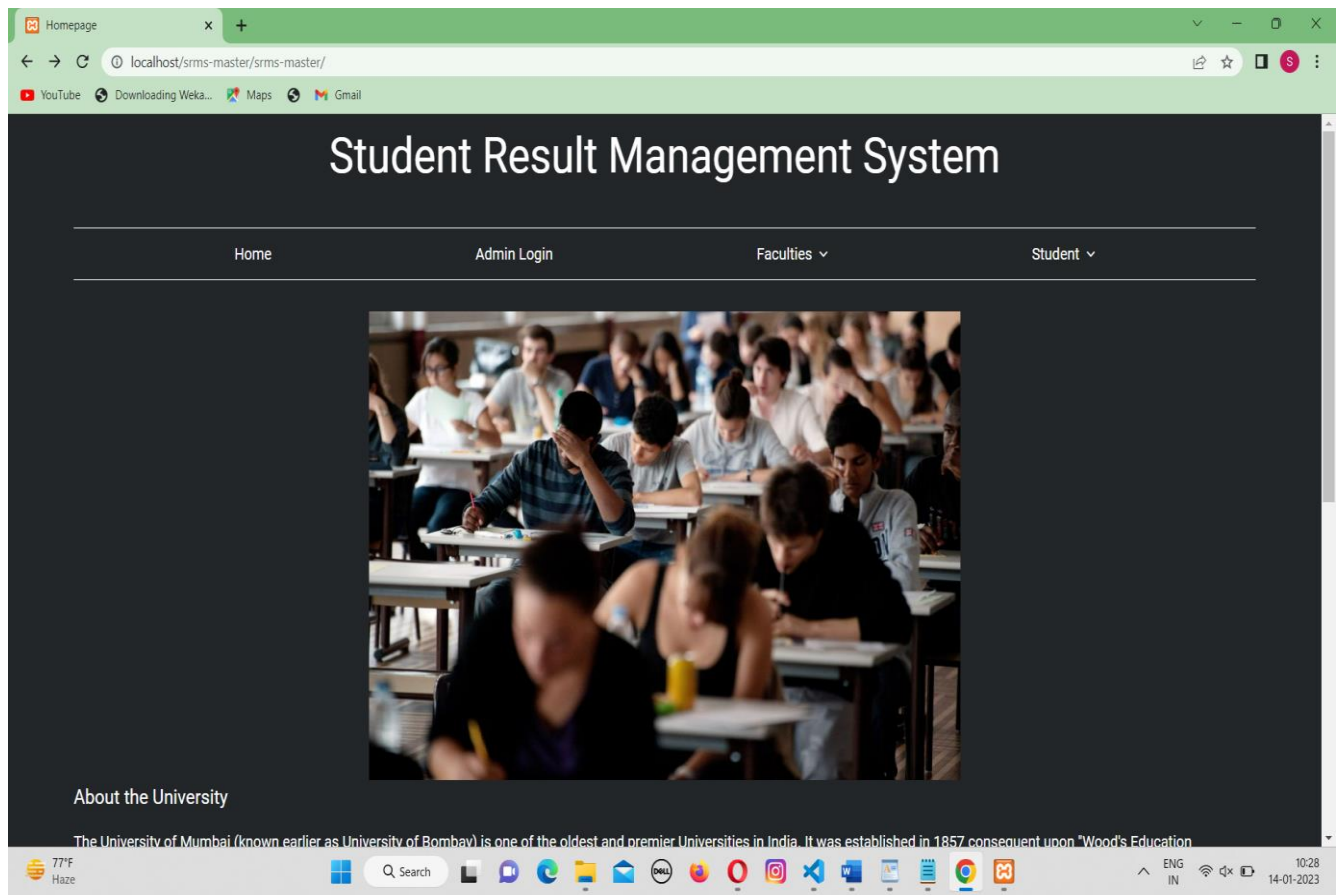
Homepage ×

localhost/srms-master/srms-master/

YouTube Downloading Weka... Maps Gmail

Student Result Management System

Home Admin Login Faculties Student

About the University

The University of Mumbai (known earlier as University of Bombay) is one of the oldest and premier Universities in India. It was established in 1857 consequent upon "Wood's Education

77°F Haze

Search

ENG IN

10:28 14-01-2023